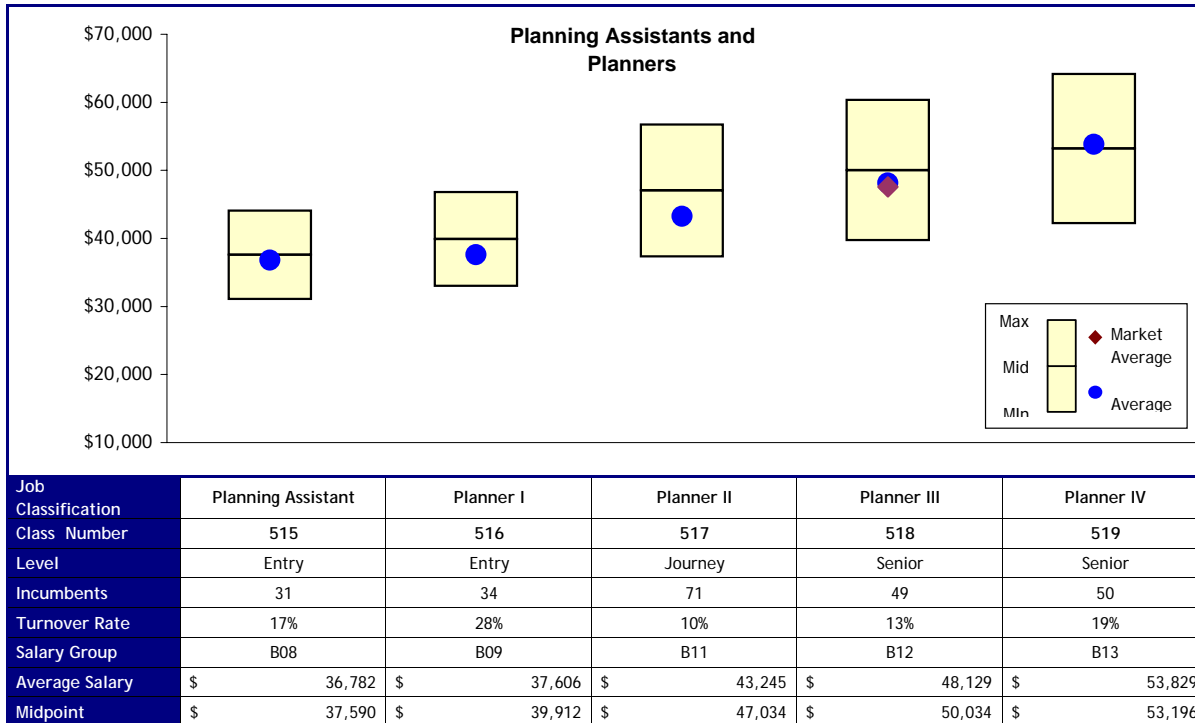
Planning Assistants and Planners

$70,000
$60,000
$50,000
$40,000
$30,000
$20,000
$10,000

Max
Mid
Min
Market Average
Average

| Job Classification | Planning Assistant | Planner I | Planner II | Planner III | Planner IV |
|---|---|---|---|---|---|
| Class Number | 515 | 516 | 517 | 518 | 519 |
| Level | Entry | Entry | Journey | Senior | Senior |
| Incumbents | 31 | 34 | 71 | 49 | 50 |
| Turnover Rate | 17% | 28% | 10% | 13% | 19% |
| Salary Group | B08 | B09 | B11 | B12 | B13 |
| Average Salary | $ 36,782 | $ 37,606 | $ 43,245 | $ 48,129 | $ 53,829 |
| Midpoint | $ 37,590 | $ 39,912 | $ 47,034 | $ 50,034 | $ 53,196 |